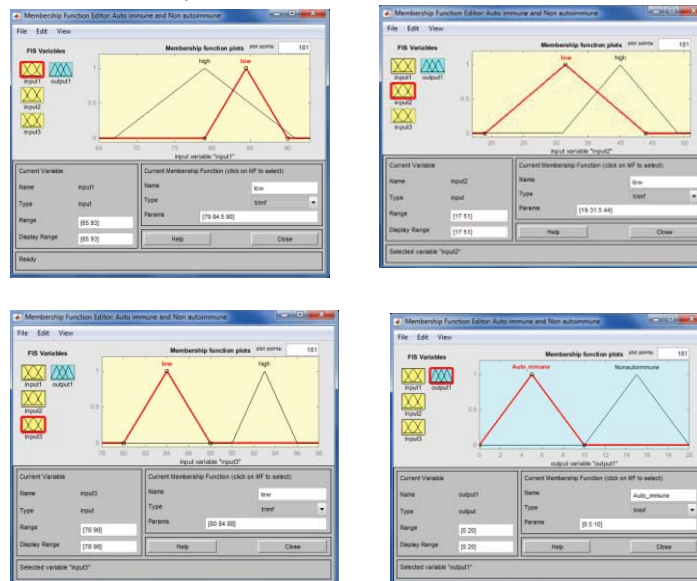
Membership Function Editor: Auto immune and Non autoimmune

File Edit View

FIS Variables

input1 output1

input2

input3

Membership function plots plot points: 181

high low

65 70 75 80 85 90

input variable "input1"

Current Variable

Name input1

Type input

Range [65 93]

Display Range [65 93]

Current Membership Function (click on MF to select)

Name low

Type trimf

Params [79 84.5 90]

Help Close

Ready

Membership Function Editor: Auto immune and Non autoimmune

File Edit View

FIS Variables

input1 output1

input2

input3

Membership function plots plot points: 181

low high

20 25 30 35 40 45 50

input variable "input2"

Current Variable

Name input2

Type input

Range [17 51]

Display Range [17 51]

Current Membership Function (click on MF to select)

Name low

Type trimf

Params [19 31.5 44]

Help Close

Selected variable "input2"

Membership Function Editor: Auto immune and Non autoimmune

File Edit View

FIS Variables

input1 output1

input2

input3

Membership function plots plot points: 181

low high

78 80 82 84 86 88 90 92 94 96 98

input variable "input3"

Current Variable

Name input3

Type input

Range [78 98]

Display Range [78 98]

Current Membership Function (click on MF to select)

Name low

Type trimf

Params [80 84 88]

Help Close

Selected variable "input3"

Membership Function Editor: Auto immune and Non autoimmune

File Edit View

FIS Variables

input1 output1

input2

input3

Membership function plots plot points: 181

Auto_immune Nonautoimmune

0 2 4 6 8 10 12 14 16 18 20

output variable "output1"

Current Variable

Name output1

Type output

Range [0 20]

Display Range [0 20]

Current Membership Function (click on MF to select)

Name Auto_immune

Type trimf

Params [0 5 10]

Help Close

Selected variable "output1"